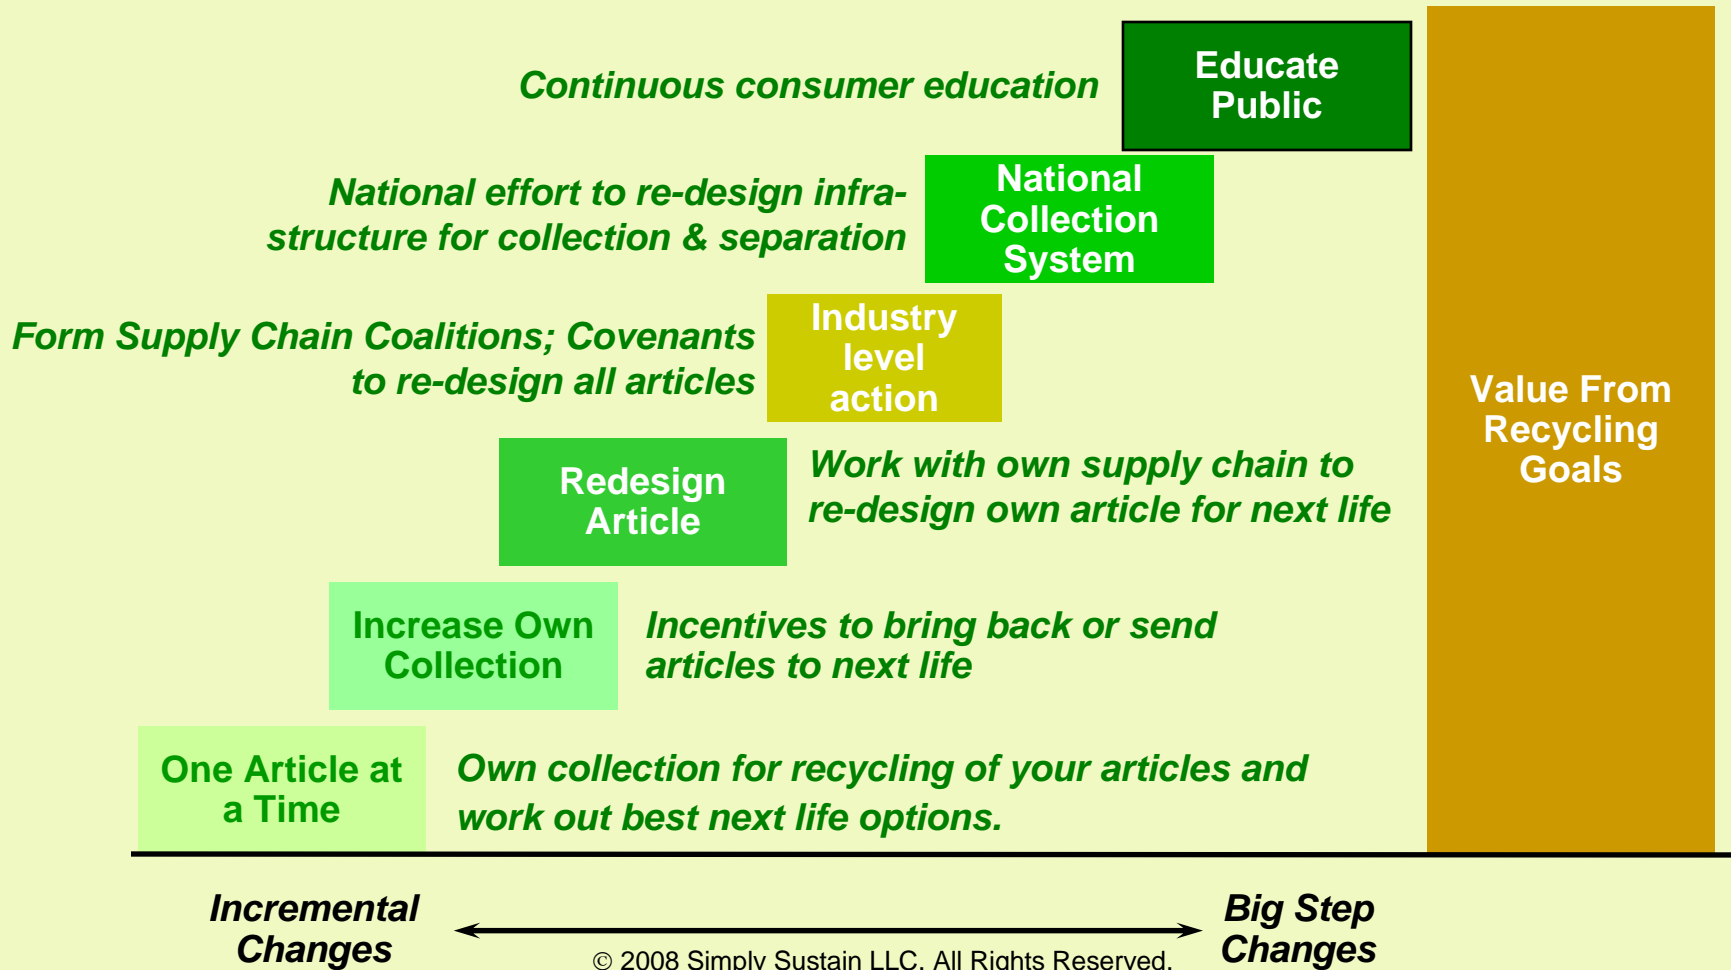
Continuous consumer education

Educate Public

National effort to re-design infrastructure for collection & separation

National Collection System

Form Supply Chain Coalitions; Covenants to re-design all articles

Industry level action

Value From Recycling Goals

Redesign Article

Work with own supply chain to re-design own article for next life

Increase Own Collection

Incentives to bring back or send articles to next life

One Article at a Time

Own collection for recycling of your articles and work out best next life options.

Incremental Changes

Big Step Changes

© 2008 Simply Sustain LLC. All Rights Reserved.